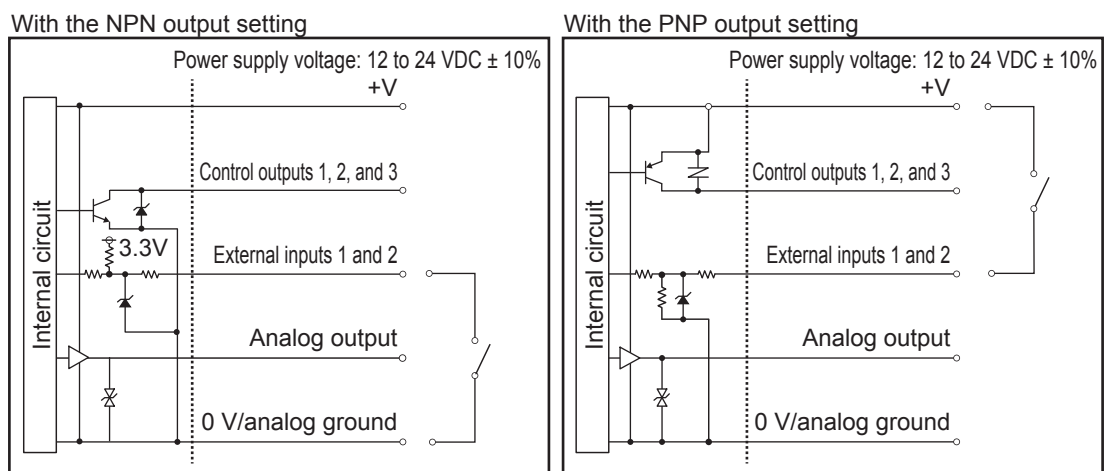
With the NPN output setting

Power supply voltage: 12 to 24 VDC ± 10%

+V

Control outputs 1, 2, and 3

Internal circuit

3.3V

External inputs 1 and 2

Analog output

0 V/analog ground

With the PNP output setting

Power supply voltage: 12 to 24 VDC ± 10%

+V

Control outputs 1, 2, and 3

Internal circuit

External inputs 1 and 2

Analog output

0 V/analog ground